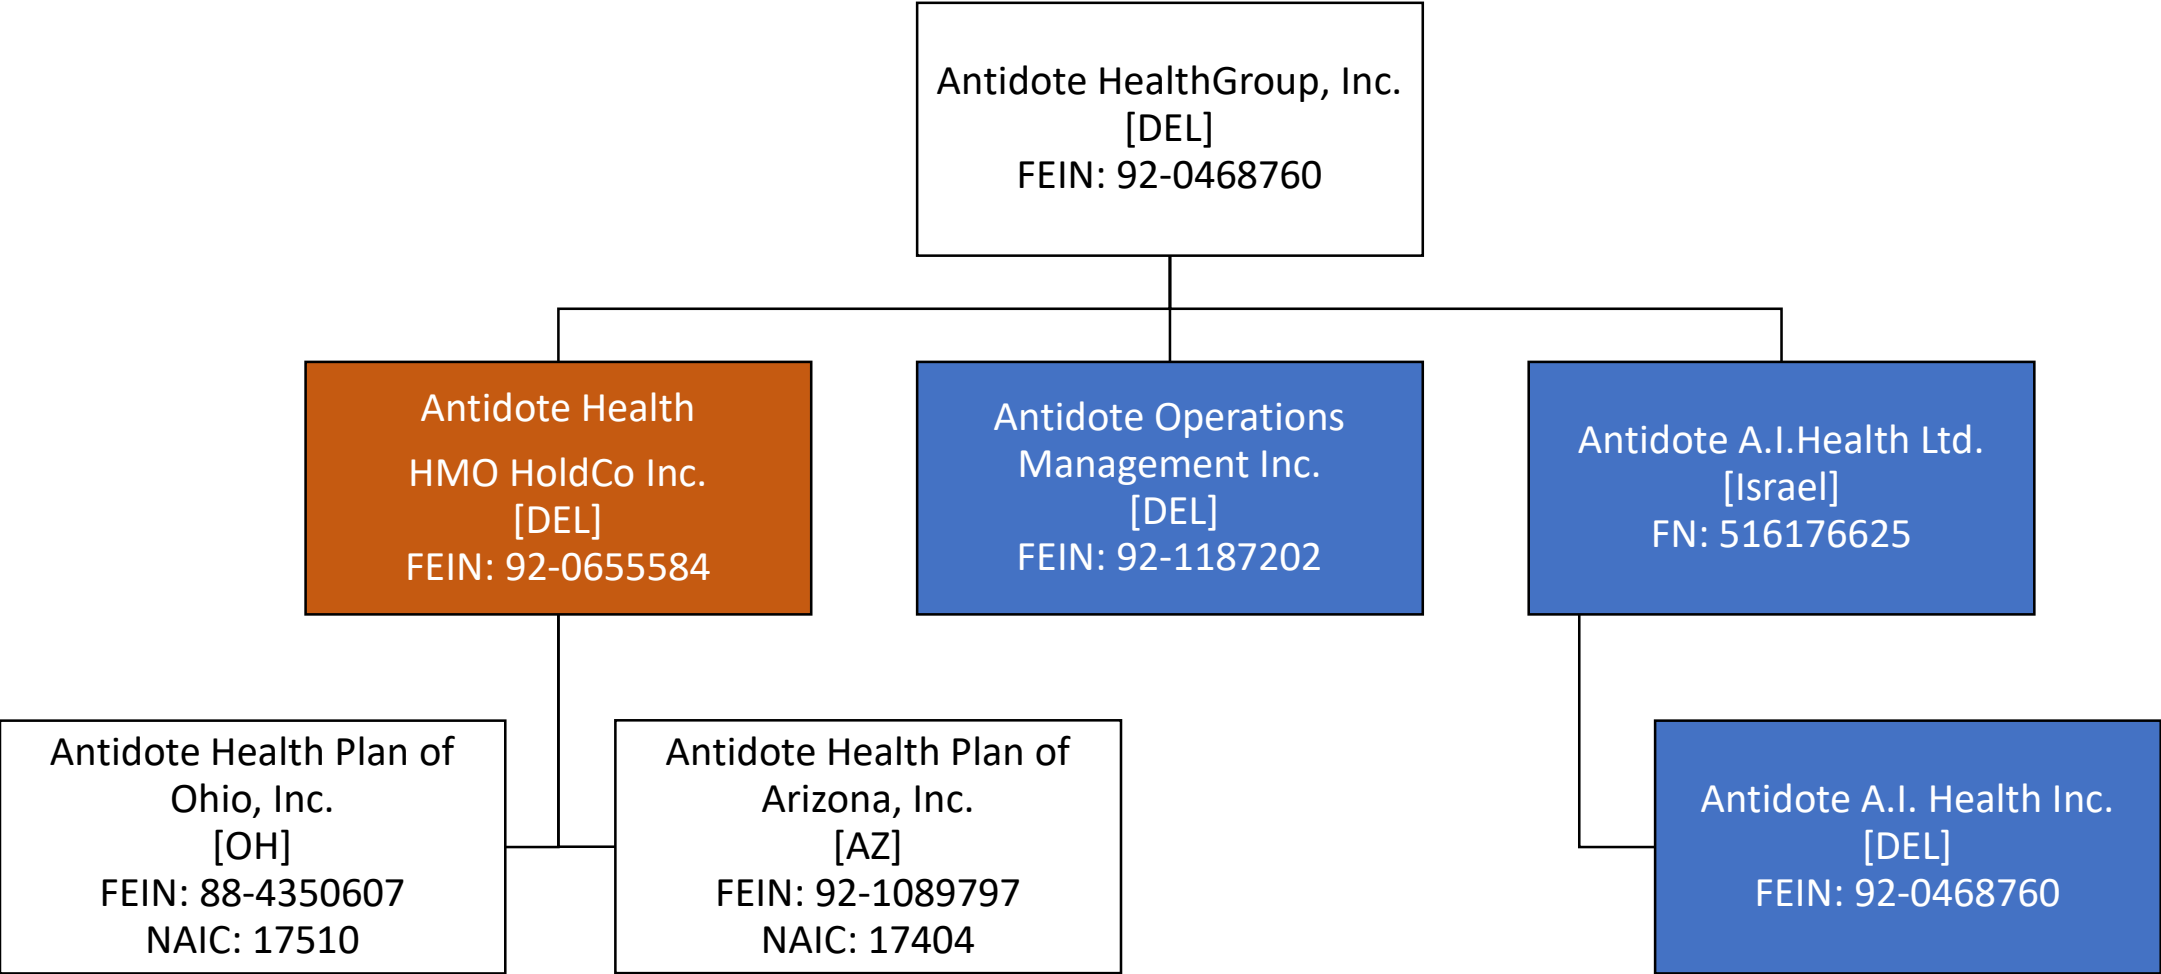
Antidote HealthGroup, Inc.
[DEL]
FEIN: 92-0468760

Antidote Health

HMO HoldCo Inc.
[DEL]
FEIN: 92-0655584

Antidote Operations Management Inc.
[DEL]
FEIN: 92-1187202

Antidote A.I.Health Ltd.
[Israel]
FN: 516176625

Antidote Health Plan of Ohio, Inc.
[OH]
FEIN: 88-4350607
NAIC: 17510

Antidote Health Plan of Arizona, Inc.
[AZ]
FEIN: 92-1089797
NAIC: 17404

Antidote A.I. Health Inc.
[DEL]
FEIN: 92-0468760